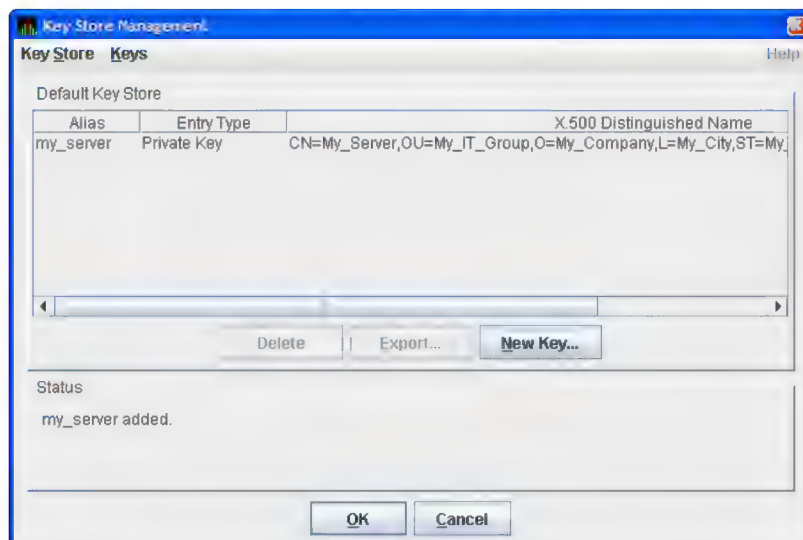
Key Store Management

Key Store Keys Help

Default Key Store

| Alias | Entry Type | X.500 Distinguished Name |
|---|---|---|
| my_server | Private Key | CN=My_Server,OU=My_IT_Group,O=My_Company,L=My_City,ST=My_ |

Delete Export... New Key...

Status

my_server added.

OK Cancel